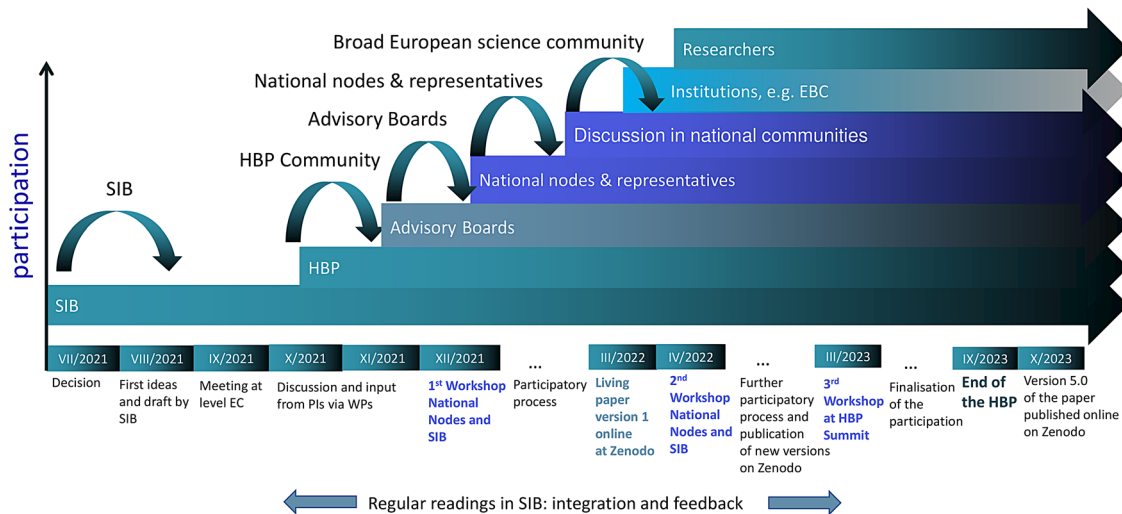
Broad European science community

Researchers

National nodes & representatives

Institutions, e.g. EBC

Advisory Boards

Discussion in national communities

HBP Community

National nodes & representatives

SIB

Advisory Boards

HBP

SIB

participation

VII/2021 Decision

VIII/2021 First ideas and draft by SIB

IX/2021 Meeting at level EC

X/2021 Discussion and input from PIs via WPs

XI/2021

XII/2021 $1^{st}$ Workshop National Nodes and SIB

... Participatory process

III/2022 Living paper version 1 online at Zenodo

IV/2022 $2^{nd}$ Workshop National Nodes and SIB

... Further participatory process and publication of new versions on Zenodo

III/2023 $3^{rd}$ Workshop at HBP Summit

... Finalisation of the participation

IX/2023 End of the HBP

X/2023 Version 5.0 of the paper published online on Zenodo

Regular readings in SIB: integration and feedback